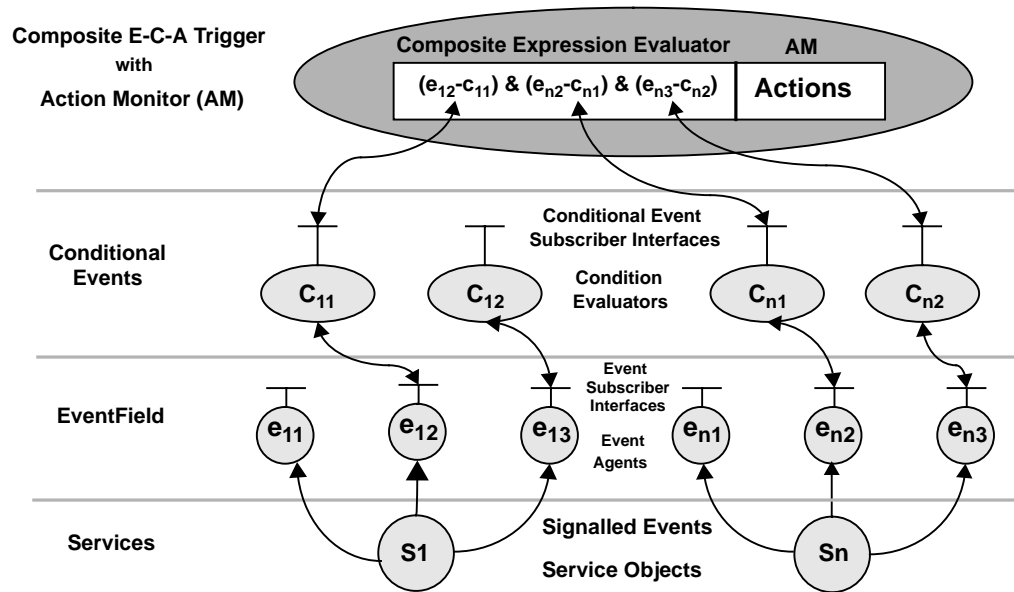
Composite E-C-A Trigger
with
Action Monitor (AM)

Composite Expression Evaluator AM

$(e_{12}-c_{11})$ & $(e_{n2}-c_{n1})$ & $(e_{n3}-c_{n2})$

Actions

Conditional Events

Conditional Event Subscriber Interfaces

$C_{11}$ $C_{12}$ Condition Evaluators $C_{n1}$ $C_{n2}$

EventField

Event Subscriber Interfaces

$e_{11}$ $e_{12}$ $e_{13}$ Event Agents $e_{n1}$ $e_{n2}$ $e_{n3}$

Services

S1 Signalled Events Service Objects Sn